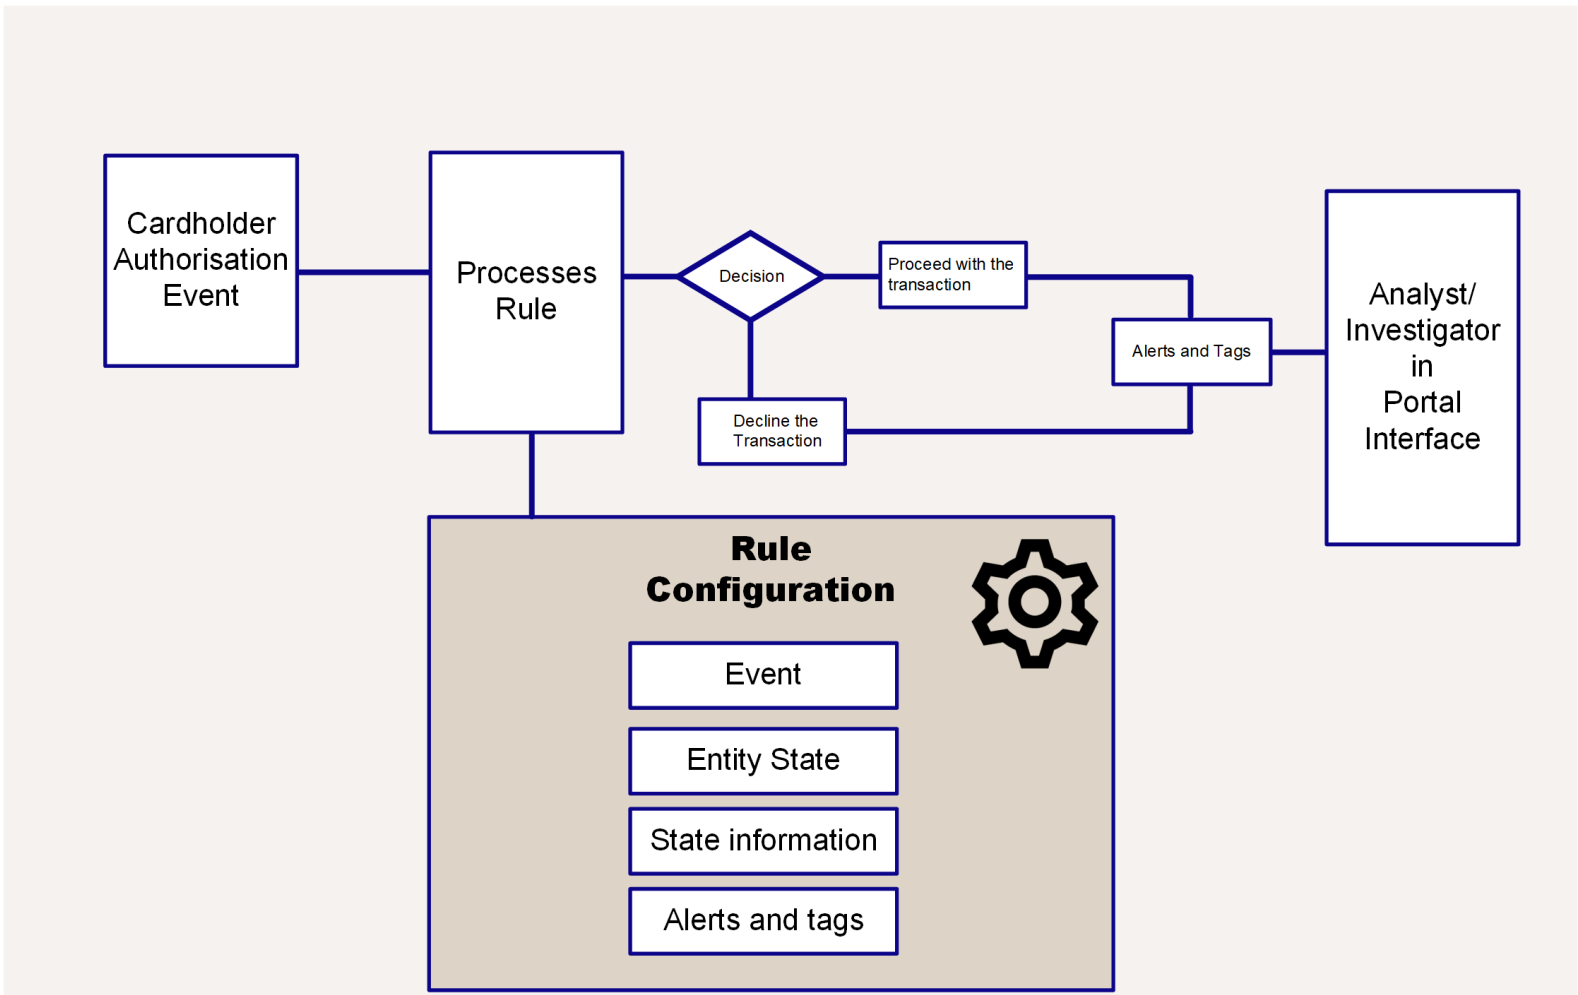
Cardholder Authorisation Event

Processes Rule

Decision

Proceed with the transaction

Decline the Transaction

Alerts and Tags

Analyst/ Investigator in Portal Interface

Rule Configuration

Event

Entity State

State information

Alerts and tags